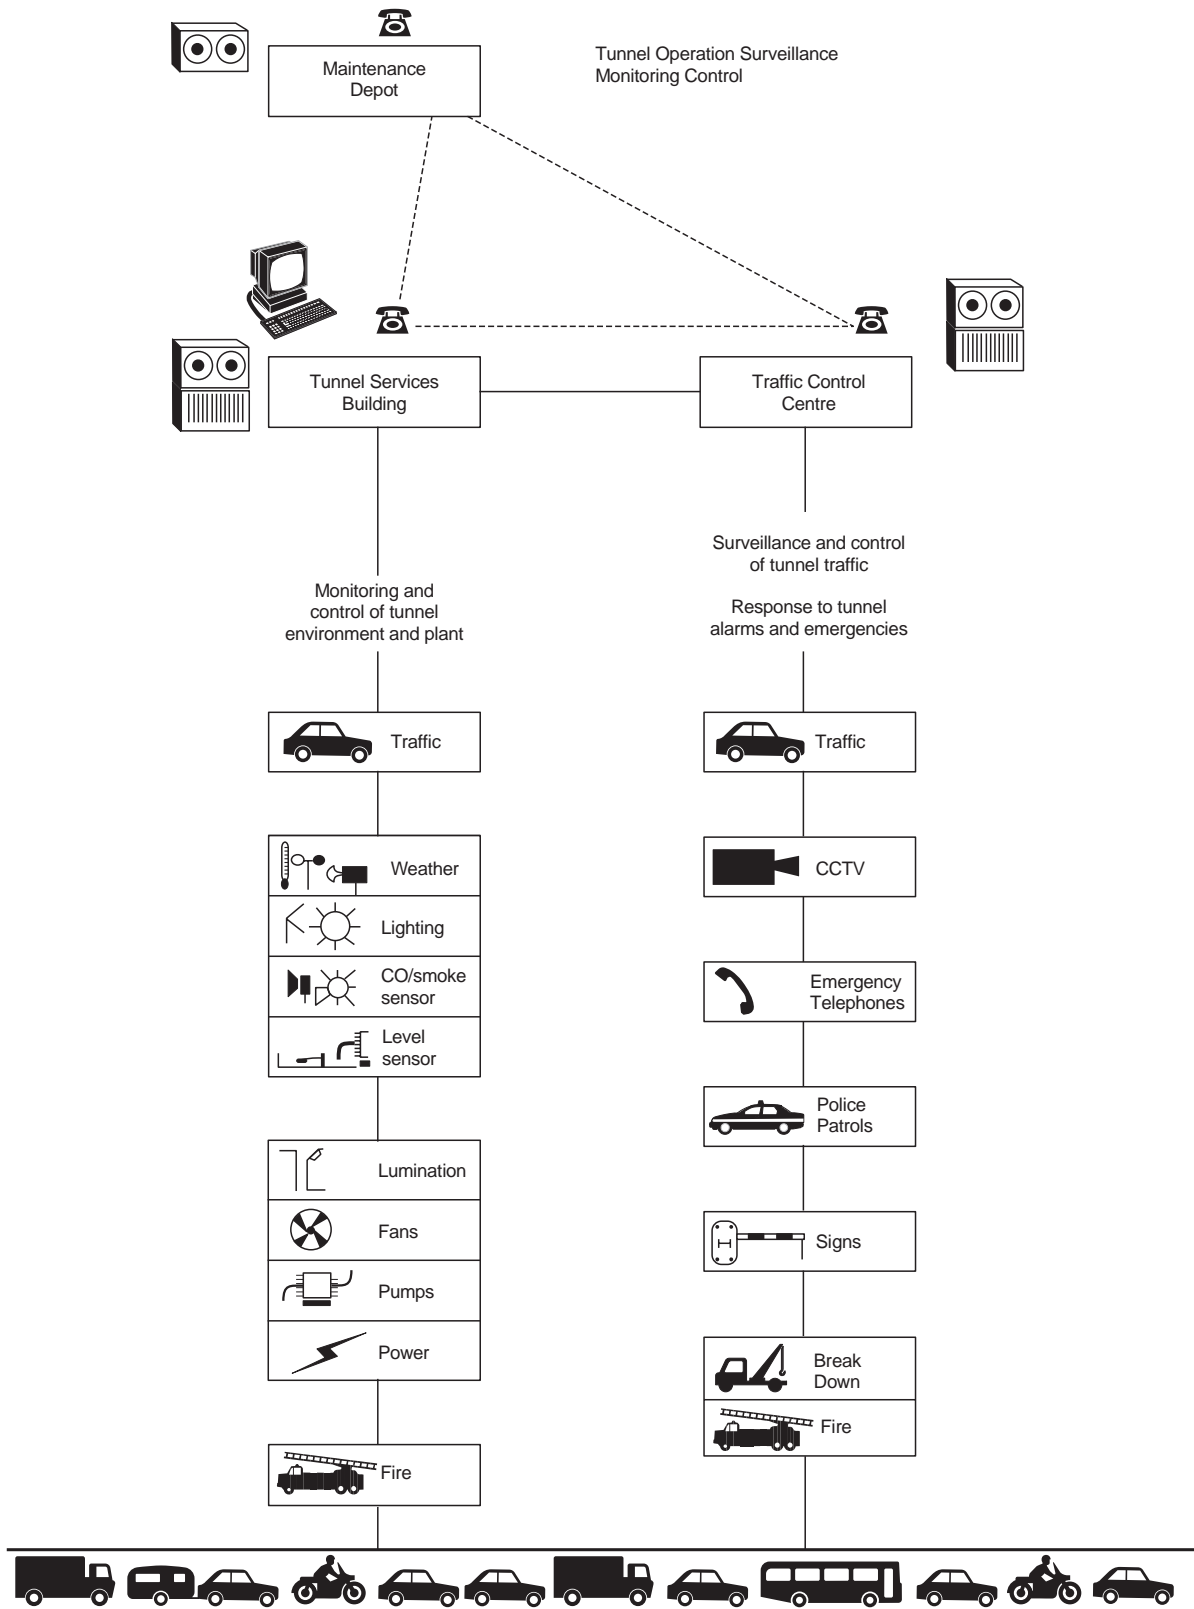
Maintenance Depot

Tunnel Operation Surveillance Monitoring Control

Tunnel Services Building

Traffic Control Centre

Monitoring and control of tunnel environment and plant

Traffic

Weather

Lighting

CO/smoke sensor

Level sensor

Lumination

Fans

Pumps

Power

Fire

Surveillance and control of tunnel traffic

Response to tunnel alarms and emergencies

Traffic

CCTV

Emergency Telephones

Police Patrols

Signs

Break Down

Fire